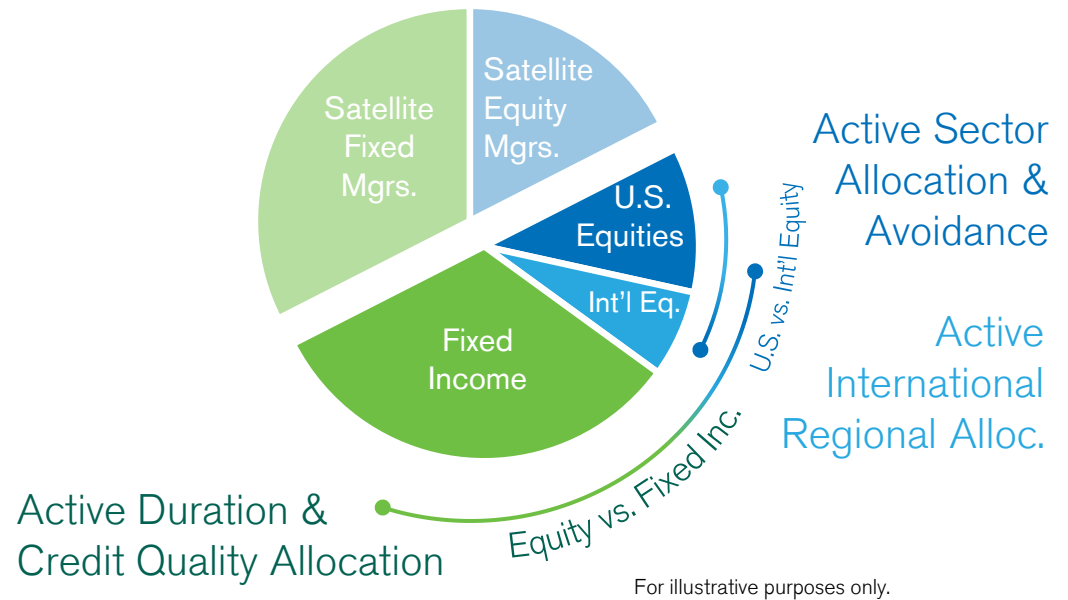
Satellite Fixed Mgrs.

Satellite Equity Mgrs.

U.S. Equities

Int'l Eq.

Fixed Income

U.S. vs. Int'l Equity

Equity vs. Fixed Inc.

Active Sector Allocation & Avoidance

Active International Regional Alloc.

Active Duration & Credit Quality Allocation

For illustrative purposes only.